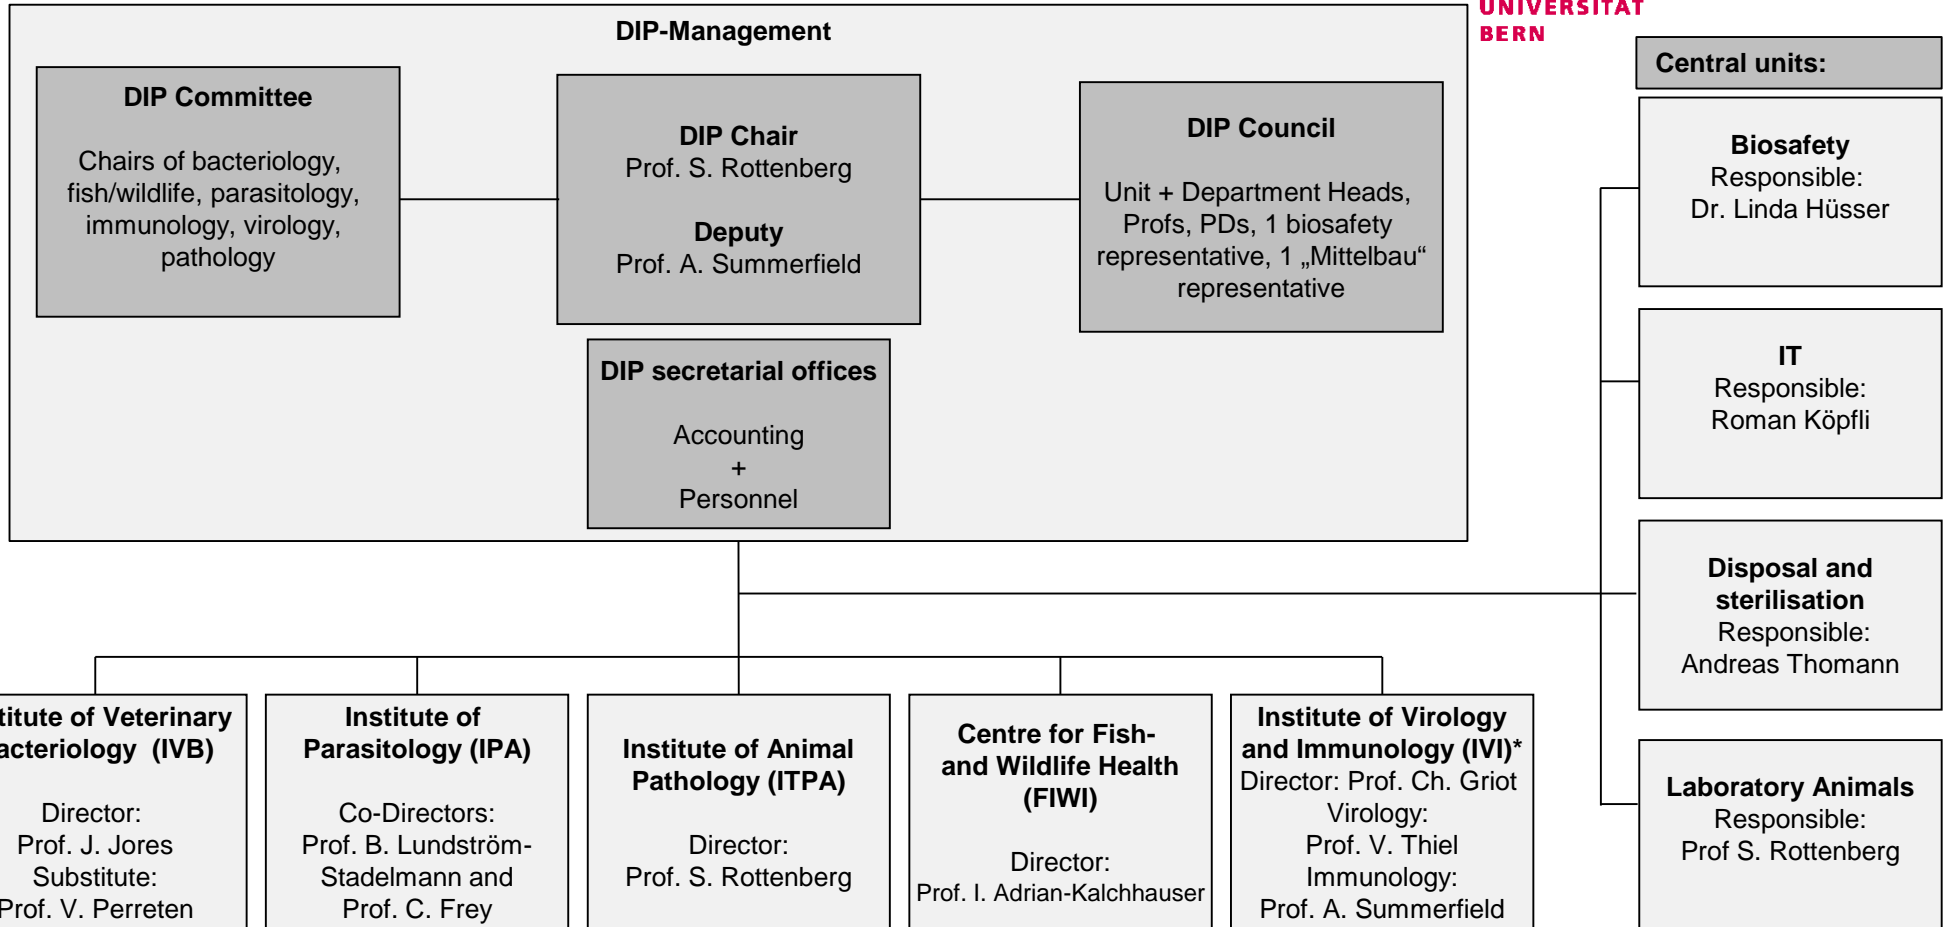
UNIVERSITÄT
BERN

DIP-Management

DIP Committee

Chairs of bacteriology, fish/wildlife, parasitology, immunology, virology, pathology

DIP Chair
Prof. S. Rottenberg

Deputy
Prof. A. Summerfield

DIP Council

Unit + Department Heads, Profs, PDs, 1 biosafety representative, 1 „Mittelbau“ representative

DIP secretarial offices

Accounting
+
Personnel

Central units:

Biosafety
Responsible:
Dr. Linda Hüsser

IT
Responsible:
Roman Köpfli

Disposal and sterilisation
Responsible:
Andreas Thomann

Laboratory Animals
Responsible:
Prof S. Rottenberg

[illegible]titute of Veterinary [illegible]acteriology (IVB)

Director:
Prof. J. Jores
Substitute:
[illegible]rof. V. Perreten

Institute of Parasitology (IPA)

Co-Directors:
Prof. B. Lundström-Stadelmann and
Prof. C. Frey

Institute of Animal Pathology (ITPA)

Director:
Prof. S. Rottenberg

Centre for Fish- and Wildlife Health (FIWI)

Director:
Prof. I. Adrian-Kalchhauser

Institute of Virology and Immunology (IVI)*
Director: Prof. Ch. Griot
Virology:
Prof. V. Thiel
Immunology:
Prof. A. Summerfield